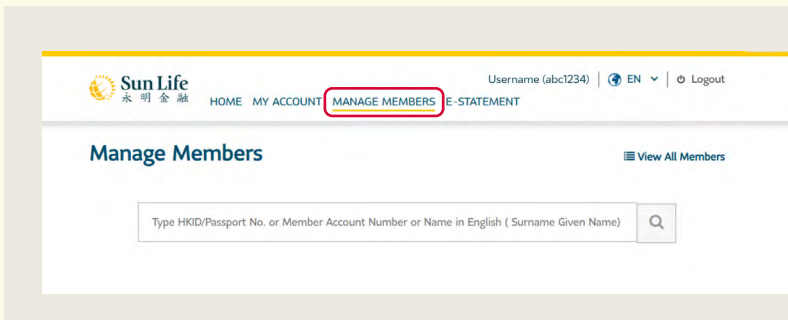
Sun Life
永明金融

HOME MY ACCOUNT MANAGE MEMBERS E-STATEMENT

Username (abc1234) | EN | Logout

Manage Members

View All Members

Type HKID/Passport No. or Member Account Number or Name in English ( Surname Given Name)